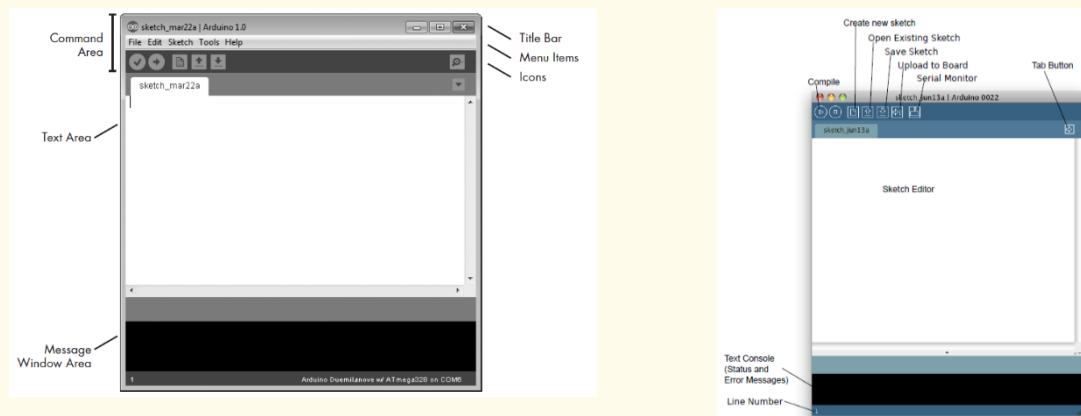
Command Area

sketch_mar22a | Arduino 1.0

File Edit Sketch Tools Help

sketch_mar22a

Title Bar

Menu Items

Icons

Text Area

Message Window Area

1

Arduino Duemilanove w/ ATmega328 on COM6

Create new sketch

Open Existing Sketch

Save Sketch

Upload to Board

Serial Monitor

Compile

Tab Button

sketch_jun13a | Arduino 0022

sketch_jun13a

Sketch Editor

Text Console (Status and Error Messages)

Line Number

1